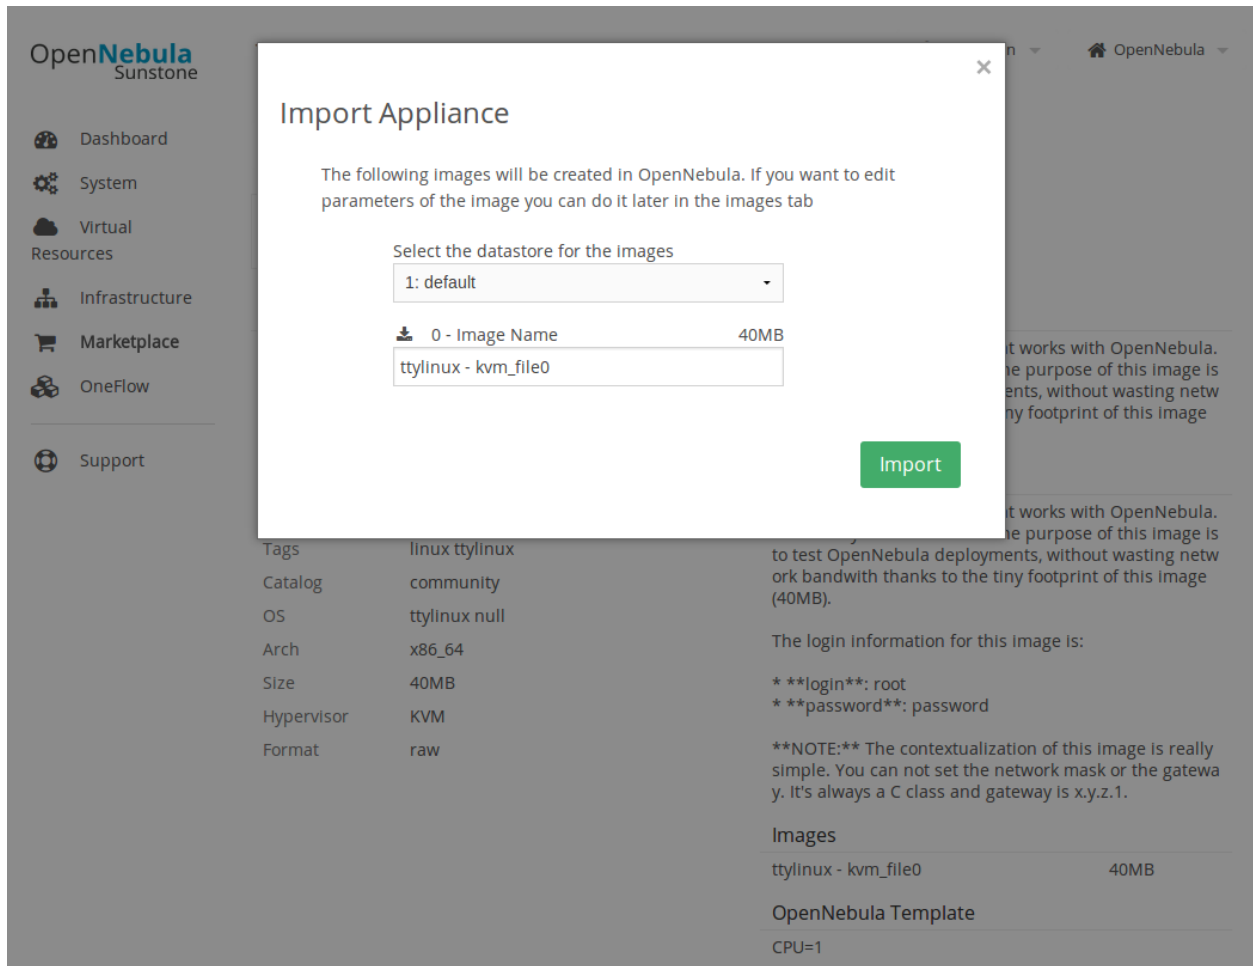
OpenNebula Sunstone

Dashboard
System
Virtual Resources
Infrastructure
Marketplace
OneFlow
Support

n
OpenNebula

Import Appliance

×

The following images will be created in OpenNebula. If you want to edit parameters of the image you can do it later in the images tab

Select the datastore for the images
1: default

0 - Image Name 40MB
ttylinux - kvm_file0

Import

t works with OpenNebula. ne purpose of this image is ents, without wasting netw ny footprint of this image

t works with OpenNebula. ne purpose of this image is to test OpenNebula deployments, without wasting netw ork bandwith thanks to the tiny footprint of this image (40MB).

The login information for this image is:

* **login**: root
* **password**: password

**NOTE:** The contextualization of this image is really simple. You can not set the network mask or the gatewa y. It's always a C class and gateway is x.y.z.1.

| Tags | linux ttylinux |
|---|---|
| Catalog | community |
| OS | ttylinux null |
| Arch | x86_64 |
| Size | 40MB |
| Hypervisor | KVM |
| Format | raw |

Images

ttylinux - kvm_file0 40MB

OpenNebula Template

CPU=1